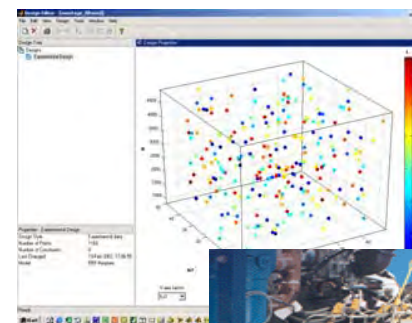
Design Editor - [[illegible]]
File Edit View Design Tools Window Help
Design Tree
Designs
Experimental Design
Design Properties
Properties - Experimental Design
Design Type
Number of Points
Number of Constraints
Last Changed
Model
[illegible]
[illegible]
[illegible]
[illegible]
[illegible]
Ready
Start